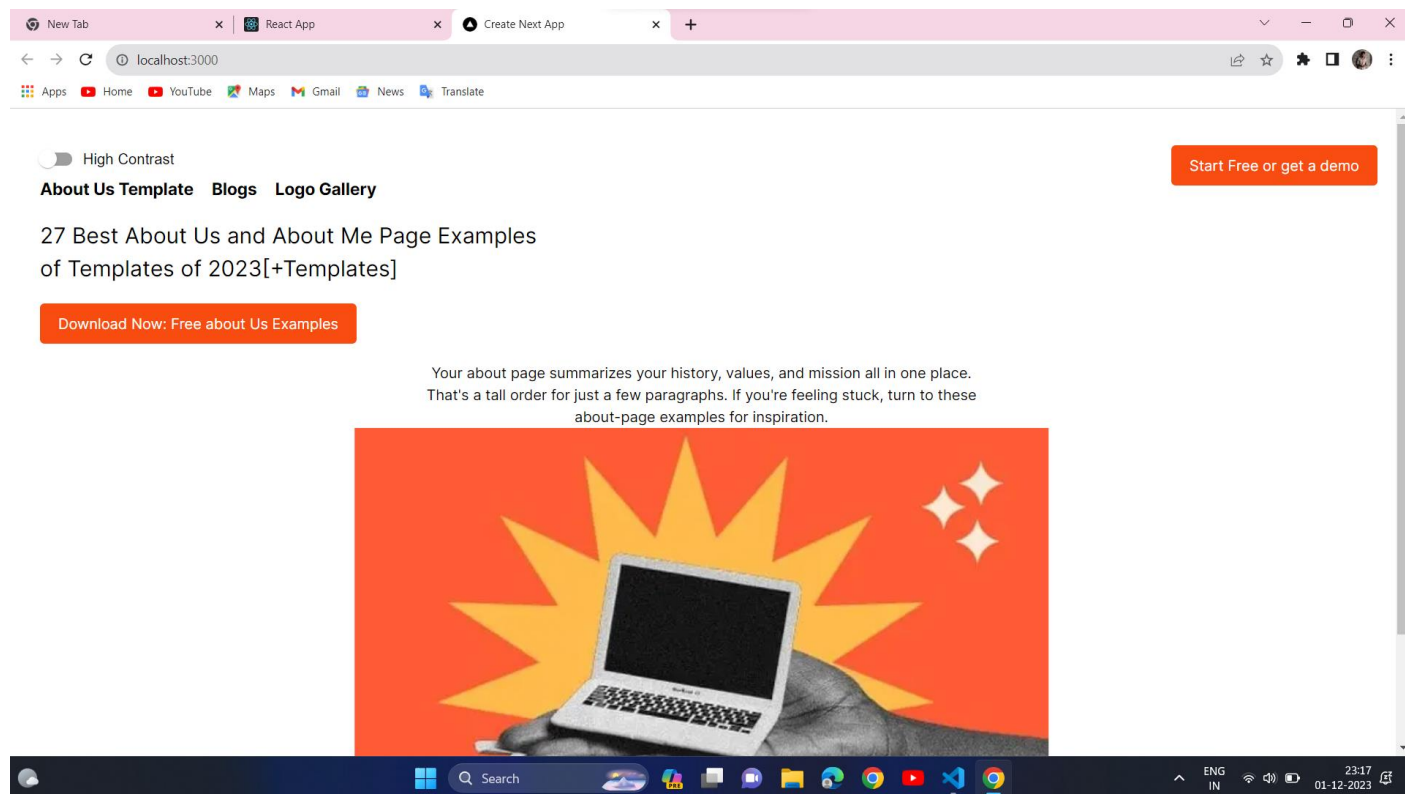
New Tab
React App
Create Next App
localhost:3000
Apps Home YouTube Maps Gmail News Translate

High Contrast
About Us Template Blogs Logo Gallery
Start Free or get a demo

27 Best About Us and About Me Page Examples of Templates of 2023[+Templates]

Download Now: Free about Us Examples

Your about page summarizes your history, values, and mission all in one place. That's a tall order for just a few paragraphs. If you're feeling stuck, turn to these about-page examples for inspiration.

Search
ENG IN
23:17
01-12-2023